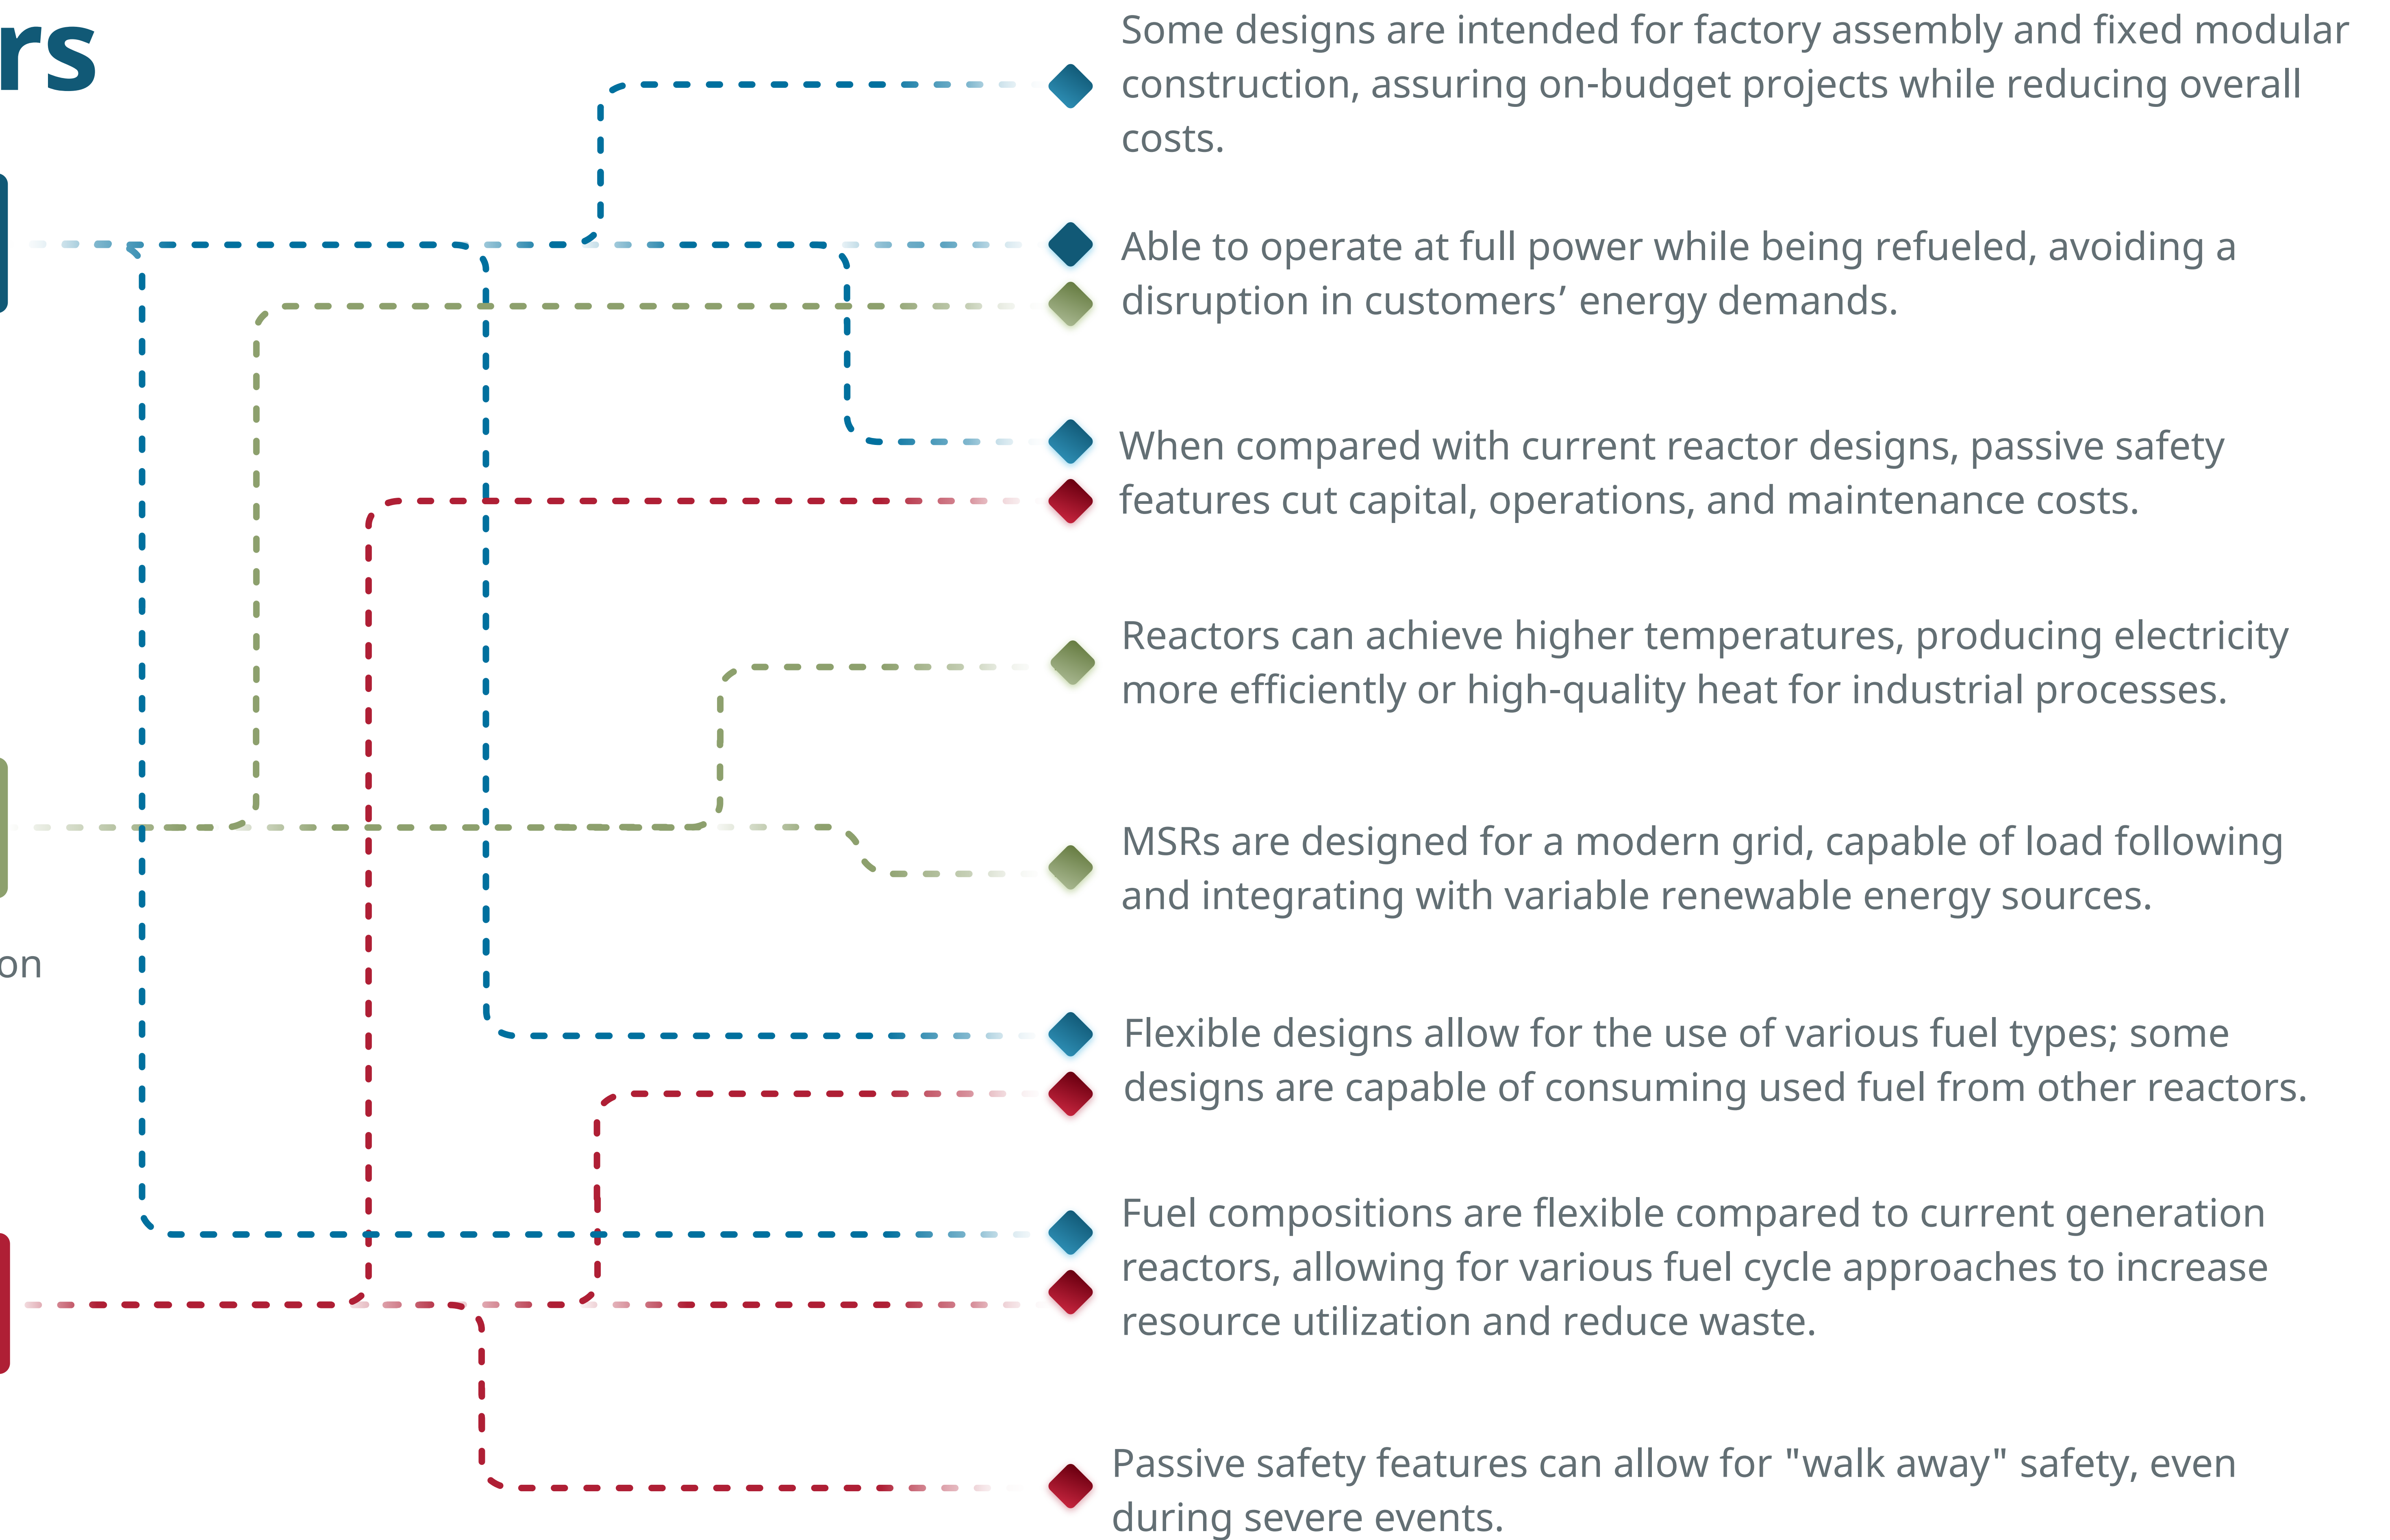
rs

on

Some designs are intended for factory assembly and fixed modular construction, assuring on-budget projects while reducing overall costs.

Able to operate at full power while being refueled, avoiding a disruption in customers' energy demands.

When compared with current reactor designs, passive safety features cut capital, operations, and maintenance costs.

Reactors can achieve higher temperatures, producing electricity more efficiently or high-quality heat for industrial processes.

MSRs are designed for a modern grid, capable of load following and integrating with variable renewable energy sources.

Flexible designs allow for the use of various fuel types; some designs are capable of consuming used fuel from other reactors.

Fuel compositions are flexible compared to current generation reactors, allowing for various fuel cycle approaches to increase resource utilization and reduce waste.

Passive safety features can allow for "walk away" safety, even during severe events.